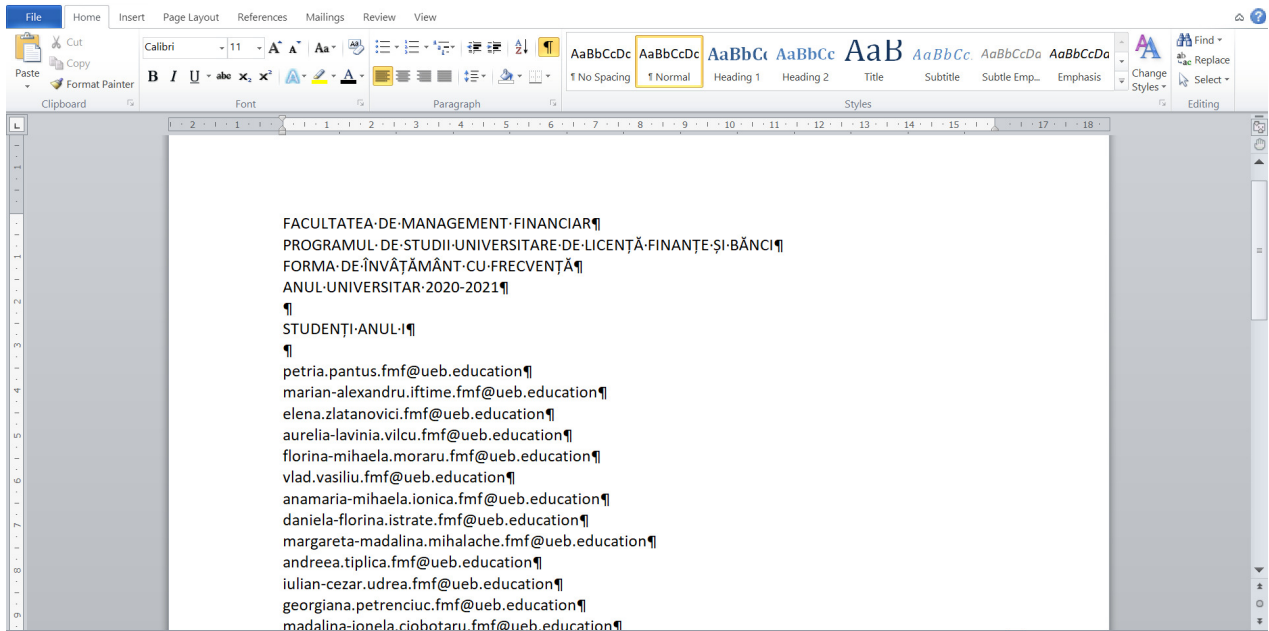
File Home Insert Page Layout References Mailings Review View

Cut
Copy
Paste
Format Painter
Clipboard

Calibri 11
B I U abc $x_2$ $x^2$
Font

Paragraph

AaBbCcDc ¶ No Spacing
AaBbCcDc ¶ Normal
AaBbCc Heading 1
AaBbCc Heading 2
AaB Title
AaBbCc. Subtitle
AaBbCcDa Subtle Emp...
AaBbCcDa Emphasis
Change Styles
Styles

Find
Replace
Select
Editing

FACULTATEA·DE·MANAGEMENT·FINANCIAR¶
PROGRAMUL·DE·STUDII·UNIVERSITARE·DE·LICENȚĂ·FINANȚE·ȘI·BĂNCI¶
FORMA·DE·ÎNVĂȚĂMÂNT·CU·FRECVENȚĂ¶
ANUL·UNIVERSITAR·2020-2021¶
¶
STUDENȚI·ANUL·I¶
¶
petria.pantus.fmf@ueb.education¶
marian-alexandru.iftime.fmf@ueb.education¶
elena.zlatanovici.fmf@ueb.education¶
aurelia-lavinia.vilcu.fmf@ueb.education¶
florina-mihaela.moraru.fmf@ueb.education¶
vlad.vasiliu.fmf@ueb.education¶
anamaria-mihaela.ionica.fmf@ueb.education¶
daniela-florina.istrate.fmf@ueb.education¶
margareta-madalina.mihalache.fmf@ueb.education¶
andreea.tiplica.fmf@ueb.education¶
iulian-cezar.udrea.fmf@ueb.education¶
georgiana.petrenciuc.fmf@ueb.education¶
madalina-ionela.ciobotaru.fmf@ueb.education¶